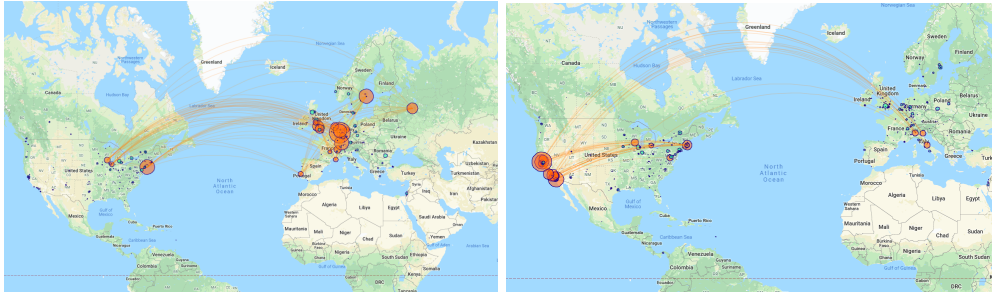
Greenland
Norwegian Sea
Iceland
Finland
Norway
Sweden
Hudson Bay
Labrador Sea
Belarus
Poland
Ireland
Ukraine
Kazakhstan
Italy
Spain
Portugal
Turkey
United States
North Atlantic Ocean
Turkmenistan
Mexico
Gulf of Mexico
Algeria
Libya
Egypt
Saudi Arabia
Mali
Niger
Chad
Sudan
Caribbean Sea
Nigeria
Ethiopia
Venezuela
Colombia
Gulf of Guinea
DRC
Kenya

Greenland
Norwegian Sea
Canada
Hudson Bay
Labrador Sea
Norway
Sweden
Finland
United Kingdom
Ireland
Belarus
Poland
Germany
Ukraine
France
Romania
Italy
Spain
Portugal
Greece
United States
North Atlantic Ocean
Morocco
Mexico
Gulf of Mexico
Algeria
Libya
Egypt
Mali
Niger
Chad
Caribbean Sea
Nigeria
Sudan
Venezuela
Colombia
DRC